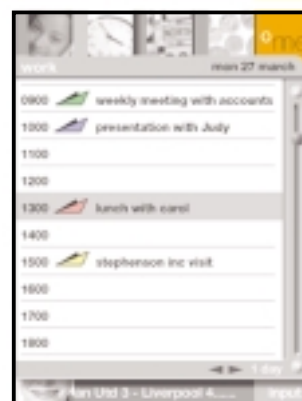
work
mon 27 march

0900 weekly meeting with accounts
1000 presentation with Judy
1100
1200
1300 lunch with carol
1400
1500 stephenson inc visit
1600
1700
1800

1 day

Man Utd 3 - Liverpool 4....

Input